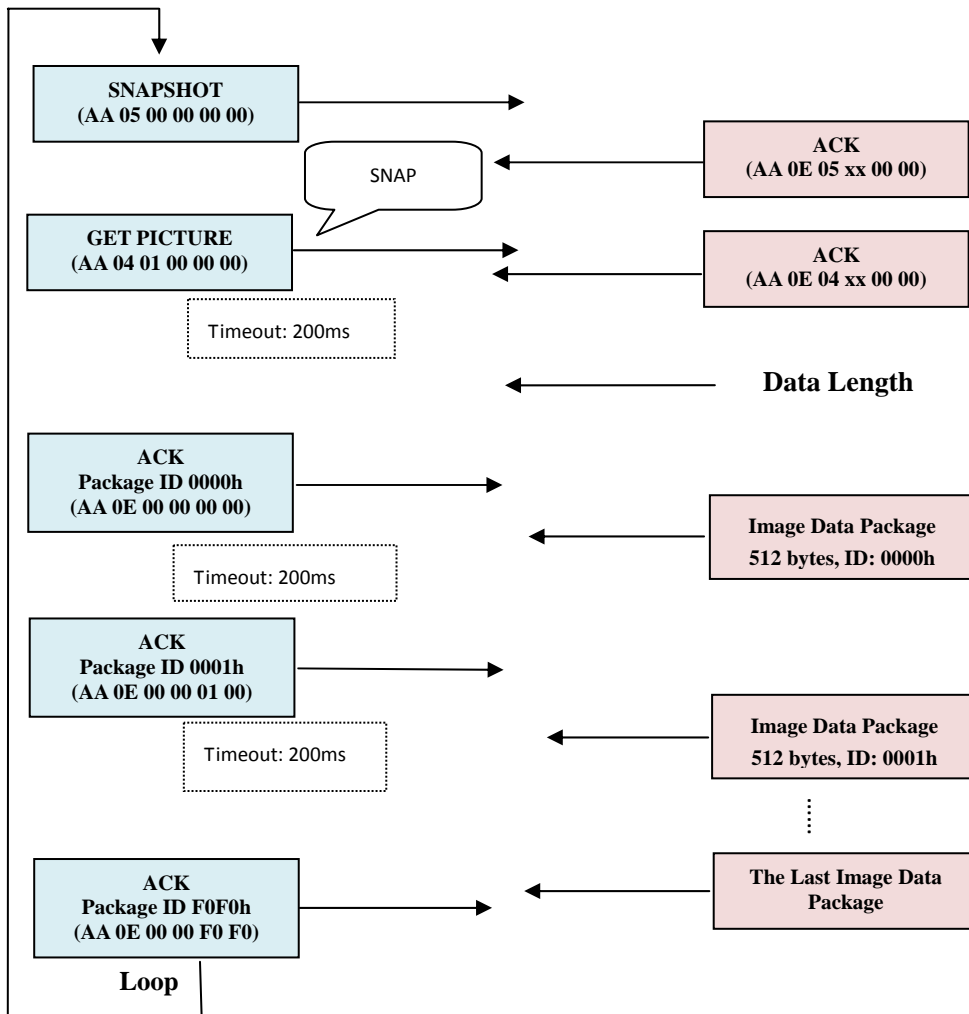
SNAPSHOT
(AA 05 00 00 00 00)

ACK
(AA 0E 05 xx 00 00)

SNAP

GET PICTURE
(AA 04 01 00 00 00)

ACK
(AA 0E 04 xx 00 00)

Timeout: 200ms

Data Length

ACK
Package ID 0000h
(AA 0E 00 00 00 00)

Image Data Package
512 bytes, ID: 0000h

Timeout: 200ms

ACK
Package ID 0001h
(AA 0E 00 00 01 00)

Image Data Package
512 bytes, ID: 0001h

Timeout: 200ms

ACK
Package ID F0F0h
(AA 0E 00 00 F0 F0)

The Last Image Data Package

Loop